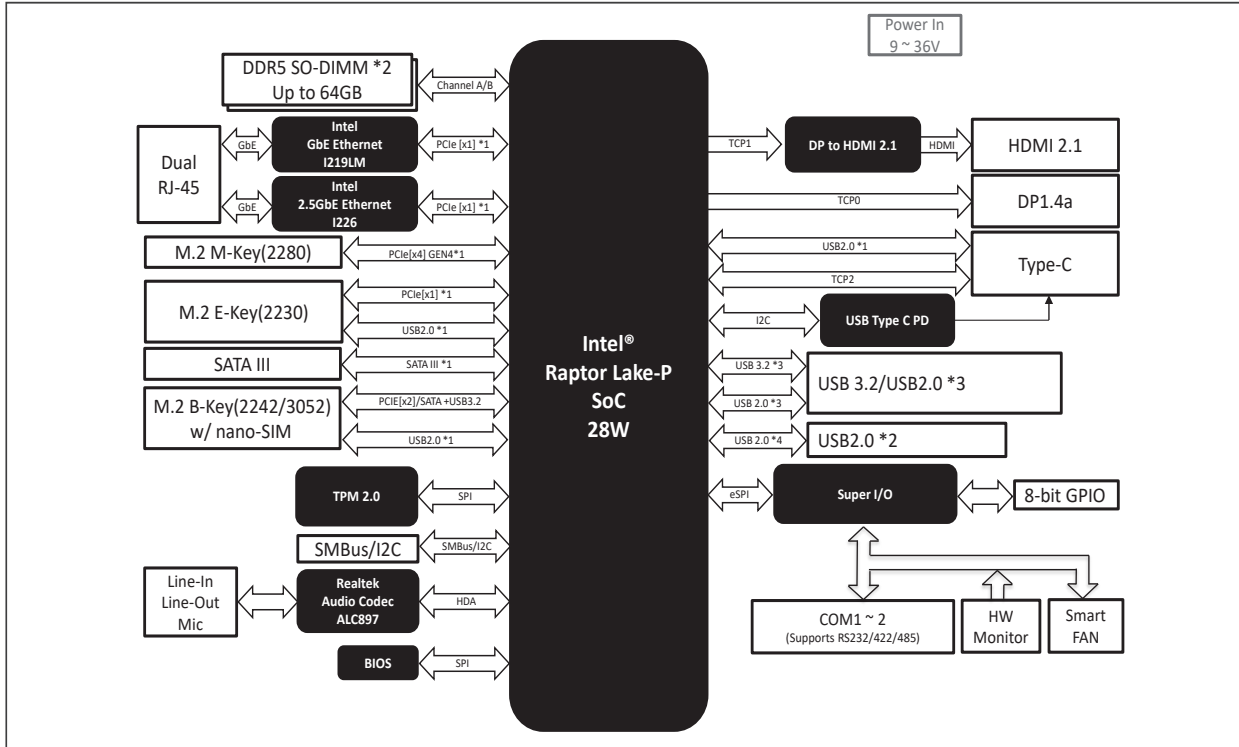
Power In
9 ~ 36V

DDR5 SO-DIMM *2
Up to 64GB

Channel A/B

Dual
RJ-45

GbE

Intel
GbE Ethernet
I219LM

PCIe [x1] *1

GbE

Intel
2.5GbE Ethernet
I226

PCIe [x1] *1

M.2 M-Key(2280)

PCIe[x4] GEN4*1

M.2 E-Key(2230)

PCIe[x1] *1

USB2.0 *1

SATA III

SATA III *1

M.2 B-Key(2242/3052)
w/ nano-SIM

PCIE[x2]/SATA +USB3.2

USB2.0 *1

TPM 2.0

SPI

SMBus/I2C

SMBus/I2C

Line-In
Line-Out
Mic

Realtek
Audio Codec
ALC897

HDA

BIOS

SPI

Intel®
Raptor Lake-P
SoC
28W

TCP1

DP to HDMI 2.1

HDMI

HDMI 2.1

TCP0

DP1.4a

USB2.0 *1

TCP2

Type-C

I2C

USB Type C PD

USB 3.2 *3

USB 2.0 *3

USB 3.2/USB2.0 *3

USB 2.0 *4

USB2.0 *2

eSPI

Super I/O

8-bit GPIO

COM1 ~ 2
(Supports RS232/422/485)

HW
Monitor

Smart
FAN